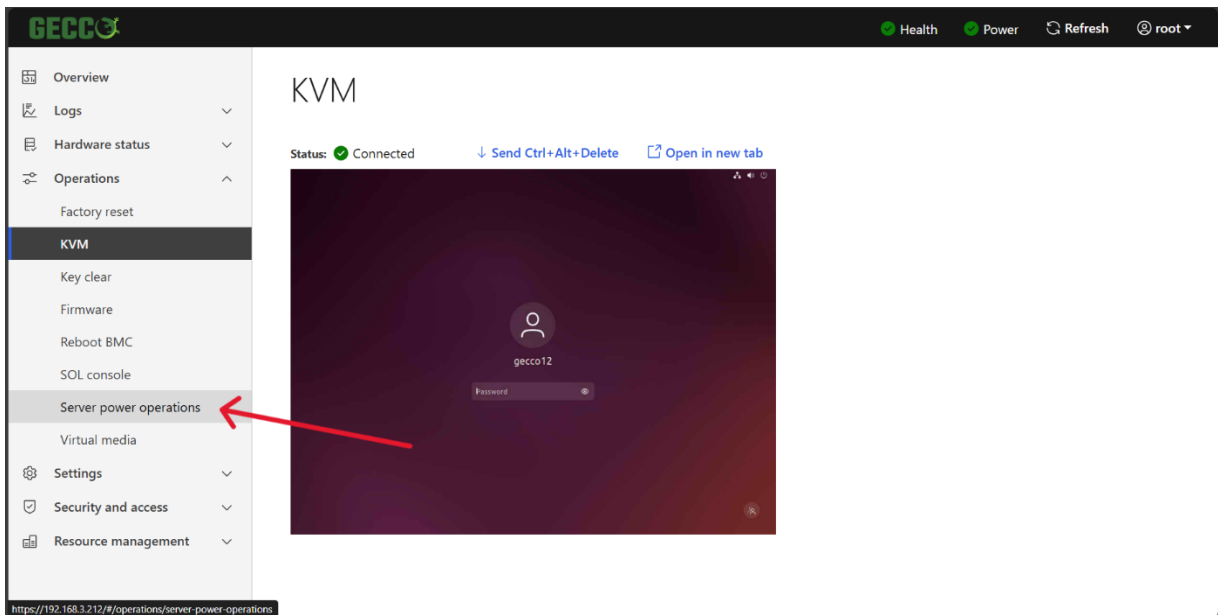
GECCO

Health Power Refresh root

Overview
Logs
Hardware status
Operations
Factory reset
KVM
Key clear
Firmware
Reboot BMC
SOL console
Server power operations
Virtual media
Settings
Security and access
Resource management

KVM

Status: Connected

Send Ctrl+Alt+Delete

Open in new tab

gecco12

Password

https://192.168.3.212/#/operations/server-power-operations